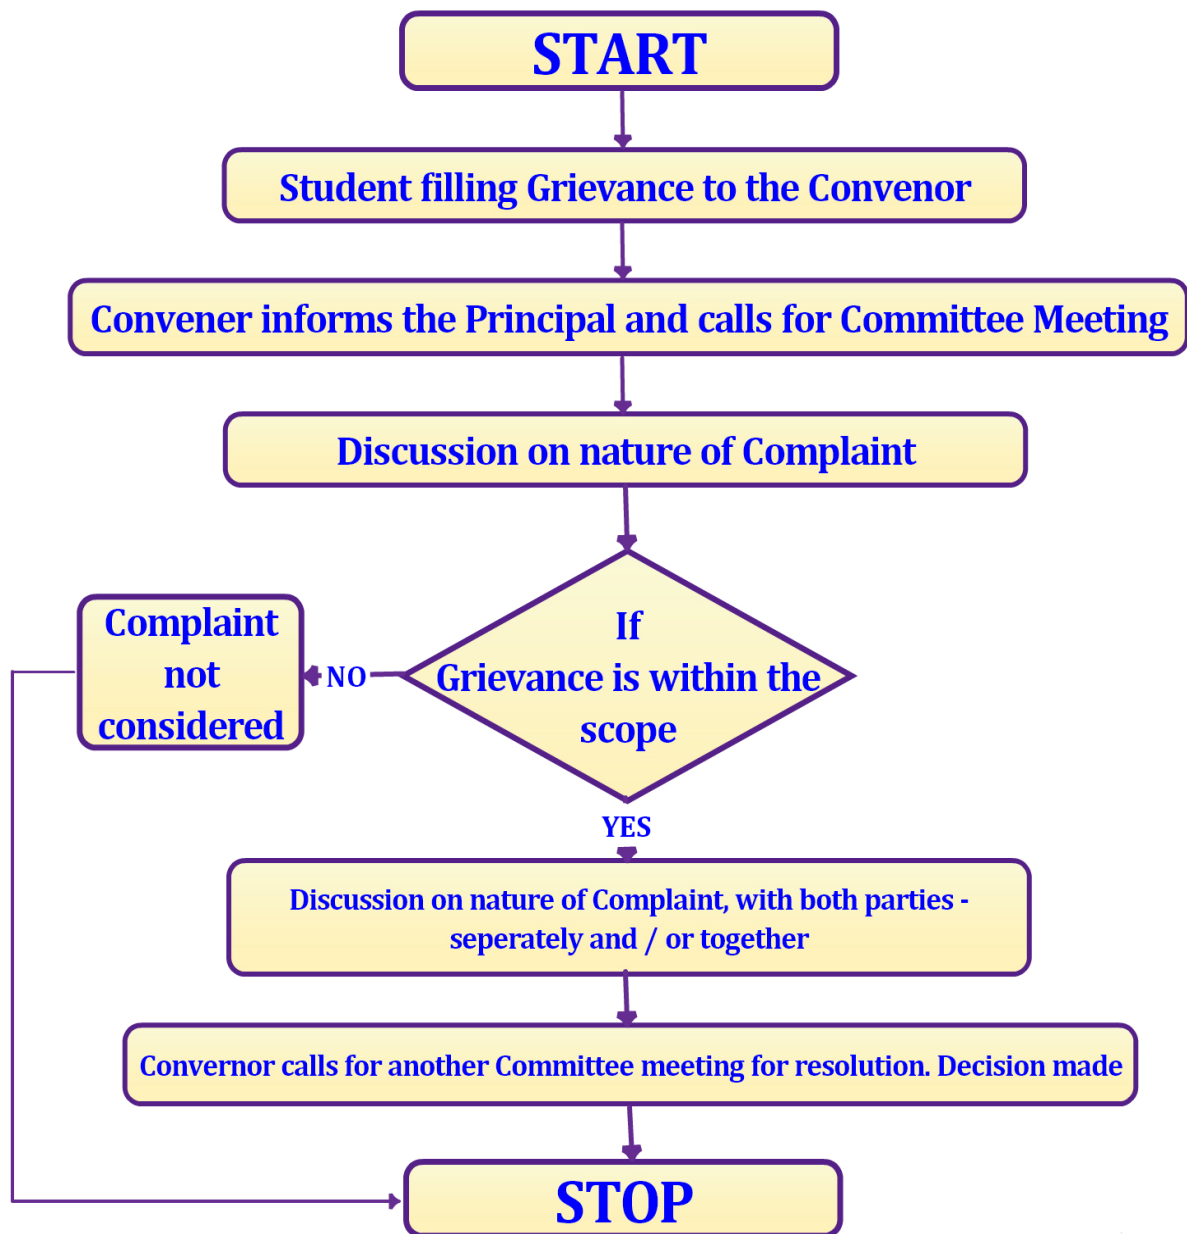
START

Student filling Grievance to the Convenor

Convener informs the Principal and calls for Committee Meeting

Discussion on nature of Complaint

If Grievance is within the scope

NO

Complaint not considered

YES

Discussion on nature of Complaint, with both parties - seperately and / or together

Convernor calls for another Committee meeting for resolution. Decision made

STOP